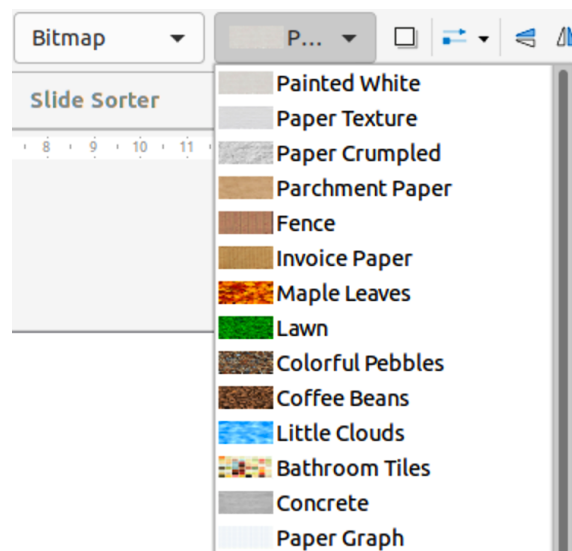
Bitmap
P...

Slide Sorter

8 9 10 11

Painted White
Paper Texture
Paper Crumpled
Parchment Paper
Fence
Invoice Paper
Maple Leaves
Lawn
Colorful Pebbles
Coffee Beans
Little Clouds
Bathroom Tiles
Concrete
Paper Graph